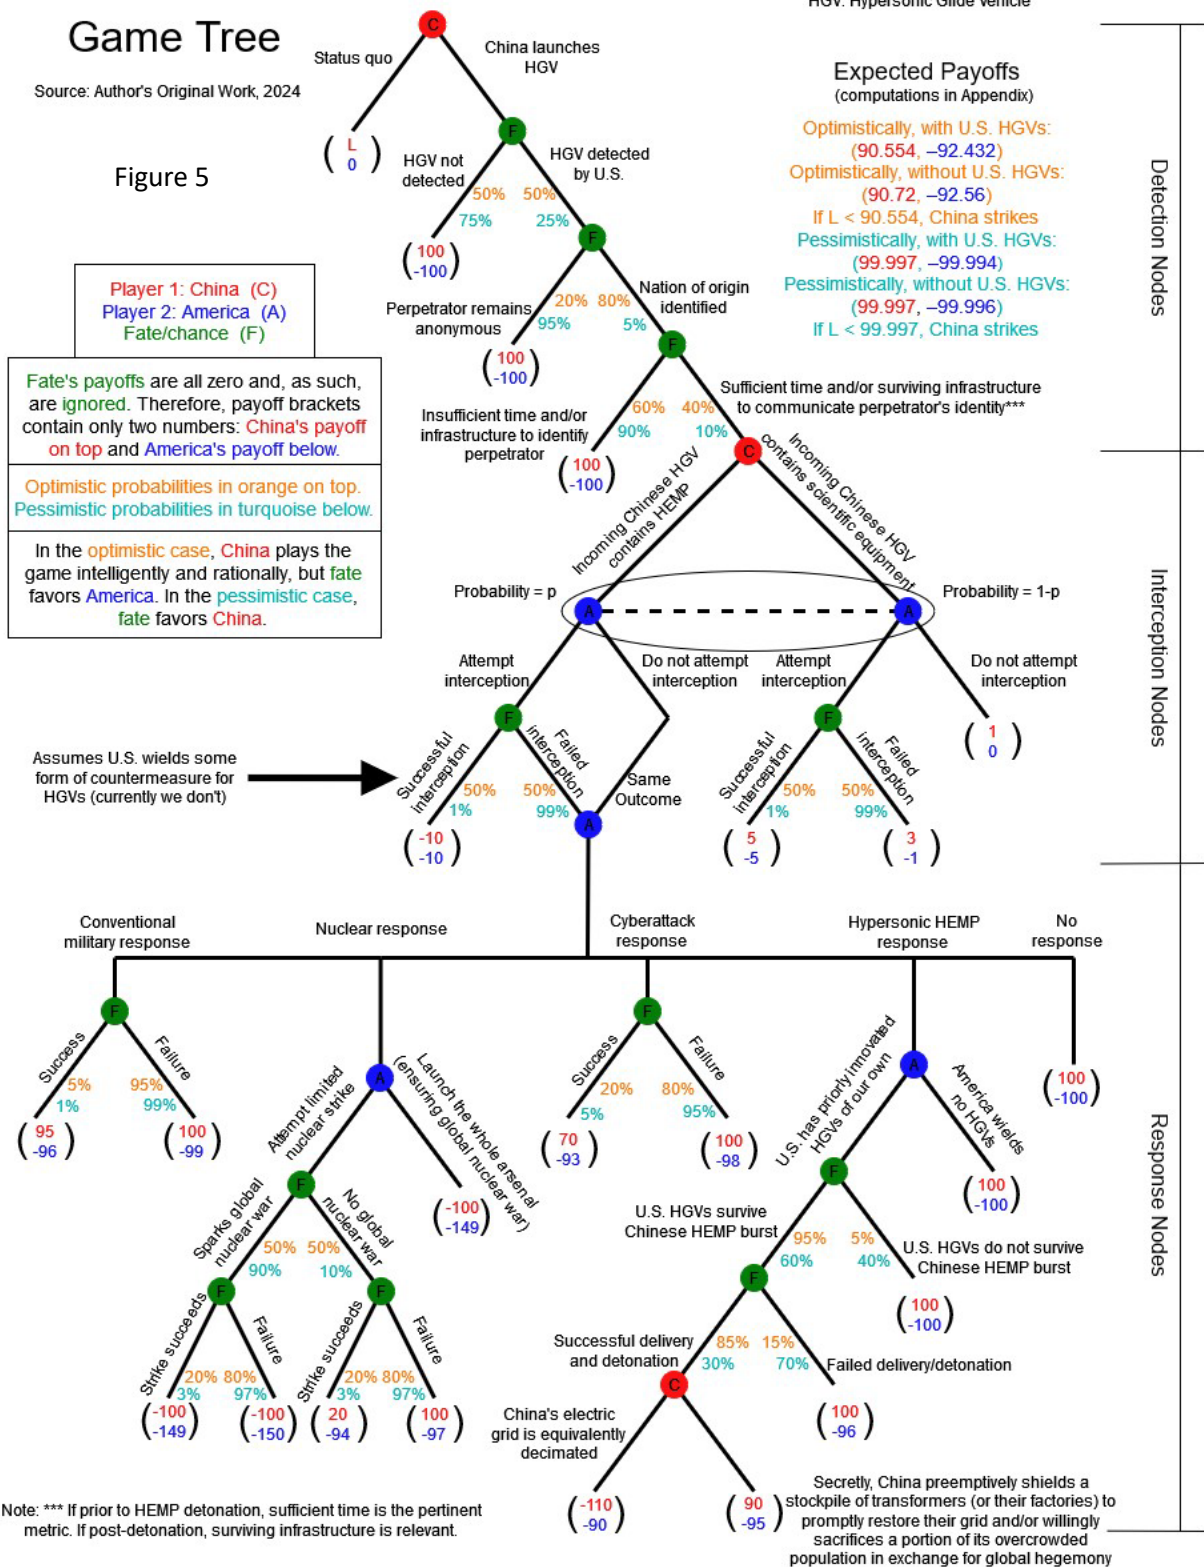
HGV: Hypersonic Glide Vehicle

Game Tree

Source: Author's Original Work, 2024

Figure 5

Expected Payoffs
(computations in Appendix)

Optimistically, with U.S. HGVs: (90.554, –92.432)
Optimistically, without U.S. HGVs: (90.72, –92.56)
If L < 90.554, China strikes
Pessimistically, with U.S. HGVs: (99.997, –99.994)
Pessimistically, without U.S. HGVs: (99.997, –99.996)
If L < 99.997, China strikes

Detection Nodes

Interception Nodes

Response Nodes

Player 1: China (C)
Player 2: America (A)
Fate/chance (F)

Fate's payoffs are all zero and, as such, are ignored. Therefore, payoff brackets contain only two numbers: China's payoff on top and America's payoff below.

Optimistic probabilities in orange on top.
Pessimistic probabilities in turquoise below.

In the optimistic case, China plays the game intelligently and rationally, but fate favors America. In the pessimistic case, fate favors China.

C
Status quo
China launches HGV
( L 0 )
F
HGV not detected
HGV detected by U.S.
50% 50%
75% 25%
( 100 -100 )
F
Perpetrator remains anonymous
Nation of origin identified
20% 80%
95% 5%
( 100 -100 )
F
Insufficient time and/or infrastructure to identify perpetrator
Sufficient time and/or surviving infrastructure to communicate perpetrator's identity***
60% 40%
90% 10%
( 100 -100 )
C
Incoming Chinese HGV contains HEMP
Incoming Chinese HGV contains scientific equipment
Probability = p
Probability = 1-p
A
A
Attempt interception
Do not attempt interception
Attempt interception
Do not attempt interception
F
F
( 1 0 )
Assumes U.S. wields some form of countermeasure for HGVs (currently we don't)
Successful interception
Failed interception
50% 50%
1% 99%
Same Outcome
Successful interception
Failed interception
50% 50%
1% 99%
( -10 -10 )
A
( 5 -5 )
( 3 -1 )

Conventional military response
Nuclear response
Cyberattack response
Hypersonic HEMP response
No response

F
Success
Failure
5% 95%
1% 99%
( 95 -96 )
( 100 -99 )
A
Attempt limited nuclear strike
Launch the whole arsenal (ensuring global nuclear war)
( -100 -149 )
F
Sparks global nuclear war
No global nuclear war
50% 50%
90% 10%
F
Strike succeeds
Failure
20% 80%
3% 97%
( -100 -149 )
( -100 -150 )
F
Strike succeeds
Failure
20% 80%
3% 97%
( 20 -94 )
( 100 -97 )
F
Success
Failure
20% 80%
5% 95%
( 70 -93 )
( 100 -98 )
A
U.S. has priorly innovated HGVs of our own
America wields no HGVs
( 100 -100 )
( 100 -100 )
F
U.S. HGVs survive Chinese HEMP burst
U.S. HGVs do not survive Chinese HEMP burst
95% 5%
60% 40%
( 100 -100 )
F
Successful delivery and detonation
Failed delivery/detonation
85% 15%
30% 70%
( 100 -96 )
C
China's electric grid is equivalently decimated
( -110 -90 )
( 90 -95 )
Secretly, China preemptively shields a stockpile of transformers (or their factories) to promptly restore their grid and/or willingly sacrifices a portion of its overcrowded population in exchange for global hegemony

Note: *** If prior to HEMP detonation, sufficient time is the pertinent metric. If post-detonation, surviving infrastructure is relevant.